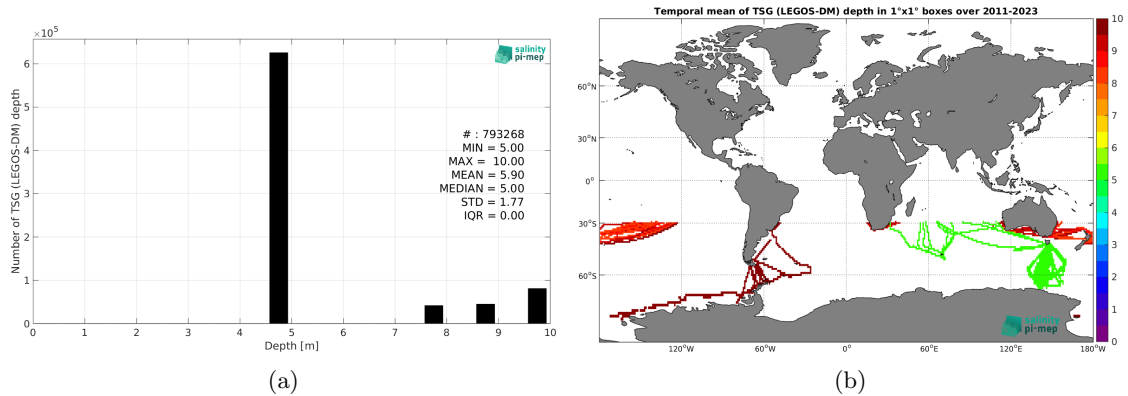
$\times10^5$

salinity pi-mep

Number of TSG (LEGOS-DM) depth

6
5
4
3
2
1
0

# : 793268
MIN = 5.00
MAX = 10.00
MEAN = 5.90
MEDIAN = 5.00
STD = 1.77
IQR = 0.00

0 1 2 3 4 5 6 7 8 9 10

Depth [m]

(a)

Temporal mean of TSG (LEGOS-DM) depth in 1°x1° boxes over 2011-2023

60°N
30°N
0°
30°S
60°S

120°W 60°W 0° 60°E 120°E 180°W

10
9
8
7
6
5
4
3
2
1
0

salinity pi-mep

(b)